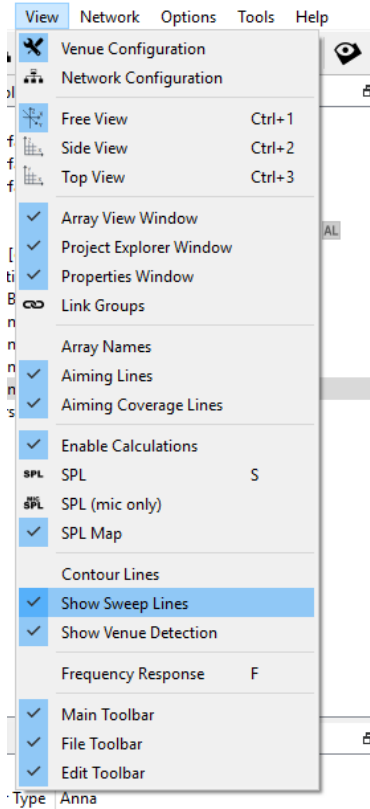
View Network Options Tools Help

Venue Configuration
Network Configuration

Free View Ctrl+1
Side View Ctrl+2
Top View Ctrl+3

Array View Window
Project Explorer Window
Properties Window
Link Groups

Array Names
Aiming Lines
Aiming Coverage Lines

Enable Calculations
SPL SPL S
MIC SPL SPL (mic only)
SPL Map

Contour Lines
Show Sweep Lines
Show Venue Detection

Frequency Response F

Main Toolbar
File Toolbar
Edit Toolbar

AL

Type Anna